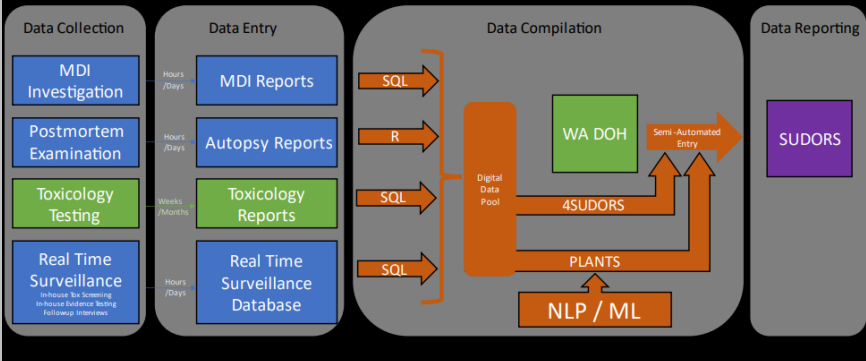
Data Collection

MDI Investigation

Postmortem Examination

Toxicology Testing

Real Time Surveillance
In-house Tox Screening
In-house Evidence Testing
Followup Interviews

Hours /Days

Hours /Days

Weeks /Months

Hours /Days

Data Entry

MDI Reports

Autopsy Reports

Toxicology Reports

Real Time Surveillance Database

Data Compilation

SQL

R

SQL

SQL

Digital Data Pool

WA DOH

Semi-Automated Entry

4SUDORS

PLANTS

NLP / ML

Data Reporting

SUDORS